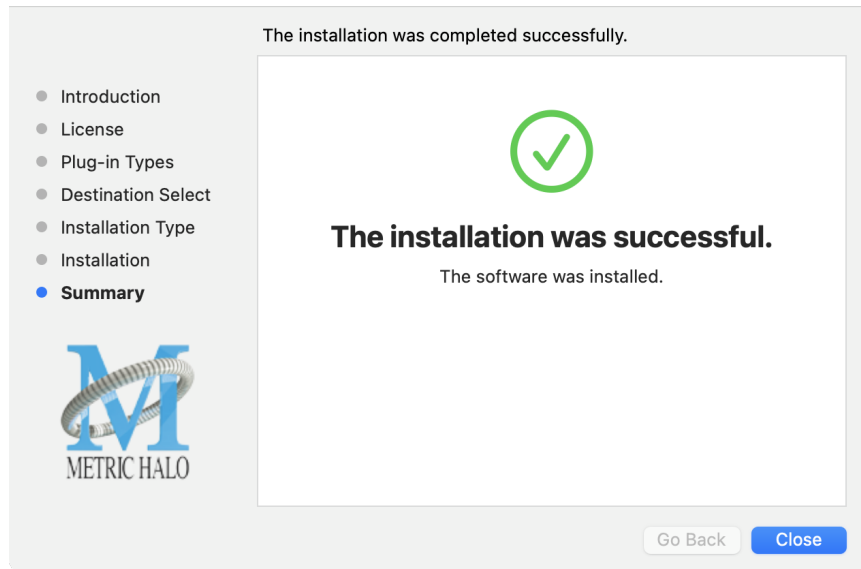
The installation was completed successfully.

Introduction
License
Plug-in Types
Destination Select
Installation Type
Installation
Summary

M
METRIC HALO

The installation was successful.

The software was installed.

Go Back
Close